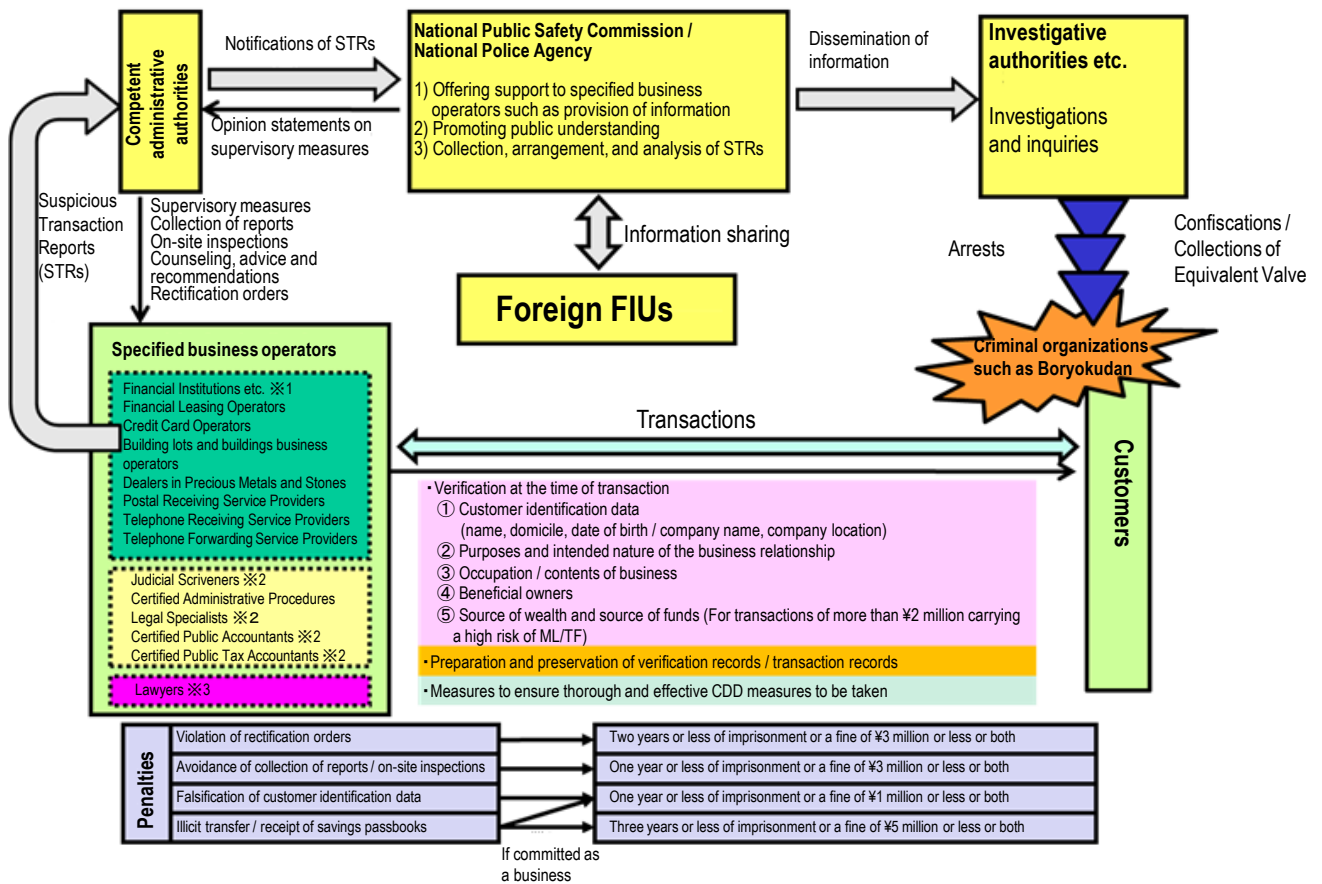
Competent administrative authorities

Notifications of STRs

Opinion statements on supervisory measures

National Public Safety Commission / National Police Agency

1) Offering support to specified business operators such as provision of information
2) Promoting public understanding
3) Collection, arrangement, and analysis of STRs

Dissemination of information

Investigative authorities etc.

Investigations and inquiries

Suspicious Transaction Reports (STRs)

Supervisory measures
Collection of reports
On-site inspections
Counseling, advice and recommendations
Rectification orders

Information sharing

Foreign FIUs

Arrests

Confiscations / Collections of Equivalent Valve

Criminal organizations such as Boryokudan

Specified business operators

Financial Institutions etc. ※1
Financial Leasing Operators
Credit Card Operators
Building lots and buildings business operators
Dealers in Precious Metals and Stones
Postal Receiving Service Providers
Telephone Receiving Service Providers
Telephone Forwarding Service Providers

Judicial Scriveners ※2
Certified Administrative Procedures Legal Specialists ※2
Certified Public Accountants ※2
Certified Public Tax Accountants ※2

Lawyers ※3

Transactions

Customers

・Verification at the time of transaction
① Customer identification data
(name, domicile, date of birth / company name, company location)
② Purposes and intended nature of the business relationship
③ Occupation / contents of business
④ Beneficial owners
⑤ Source of wealth and source of funds (For transactions of more than ¥2 million carrying a high risk of ML/TF)

・Preparation and preservation of verification records / transaction records

・Measures to ensure thorough and effective CDD measures to be taken

Penalties

| Violation of rectification orders | Two years or less of imprisonment or a fine of ¥3 million or less or both |
|---|---|
| Avoidance of collection of reports / on-site inspections | One year or less of imprisonment or a fine of ¥3 million or less or both |
| Falsification of customer identification data | One year or less of imprisonment or a fine of ¥1 million or less or both |
| Illicit transfer / receipt of savings passbooks | Three years or less of imprisonment or a fine of ¥5 million or less or both |

If committed as a business